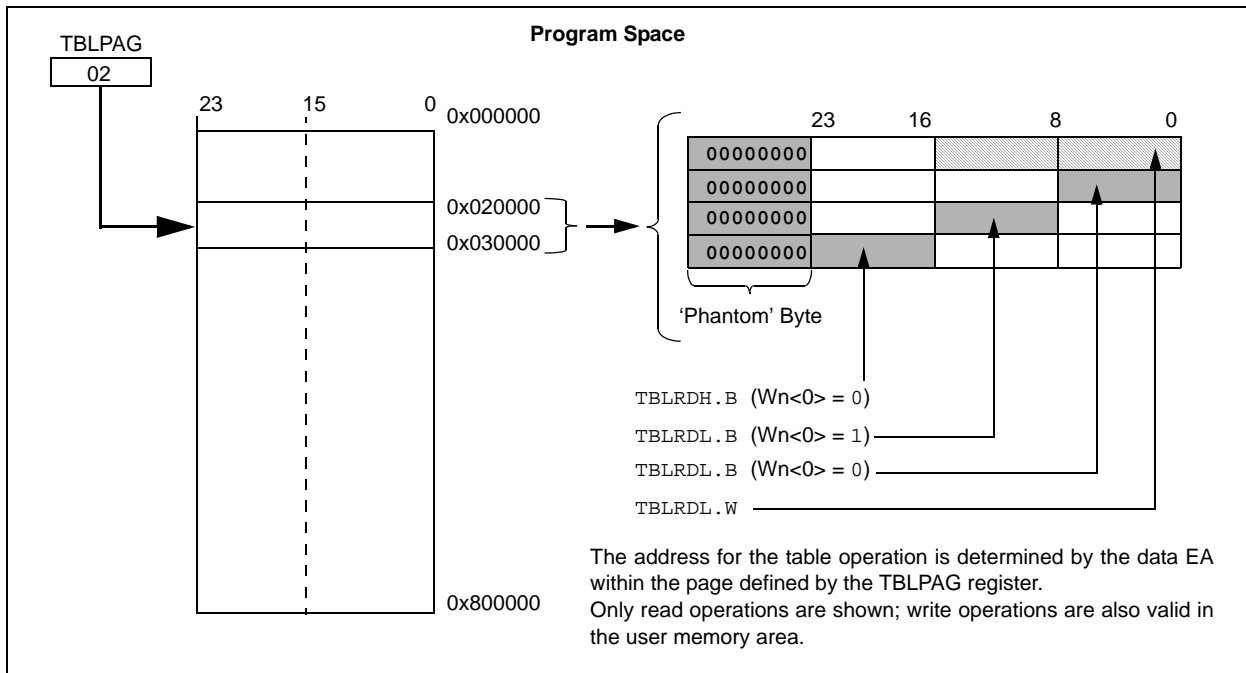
TBLPAG
02

Program Space

23
15
0
0x000000
0x020000
0x030000
0x800000

23
16
8
0

00000000
00000000
00000000
00000000

'Phantom' Byte

TBLRDH.B (Wn<0> = 0)
TBLRDL.B (Wn<0> = 1)
TBLRDL.B (Wn<0> = 0)
TBLRDL.W

The address for the table operation is determined by the data EA within the page defined by the TBLPAG register.
Only read operations are shown; write operations are also valid in the user memory area.